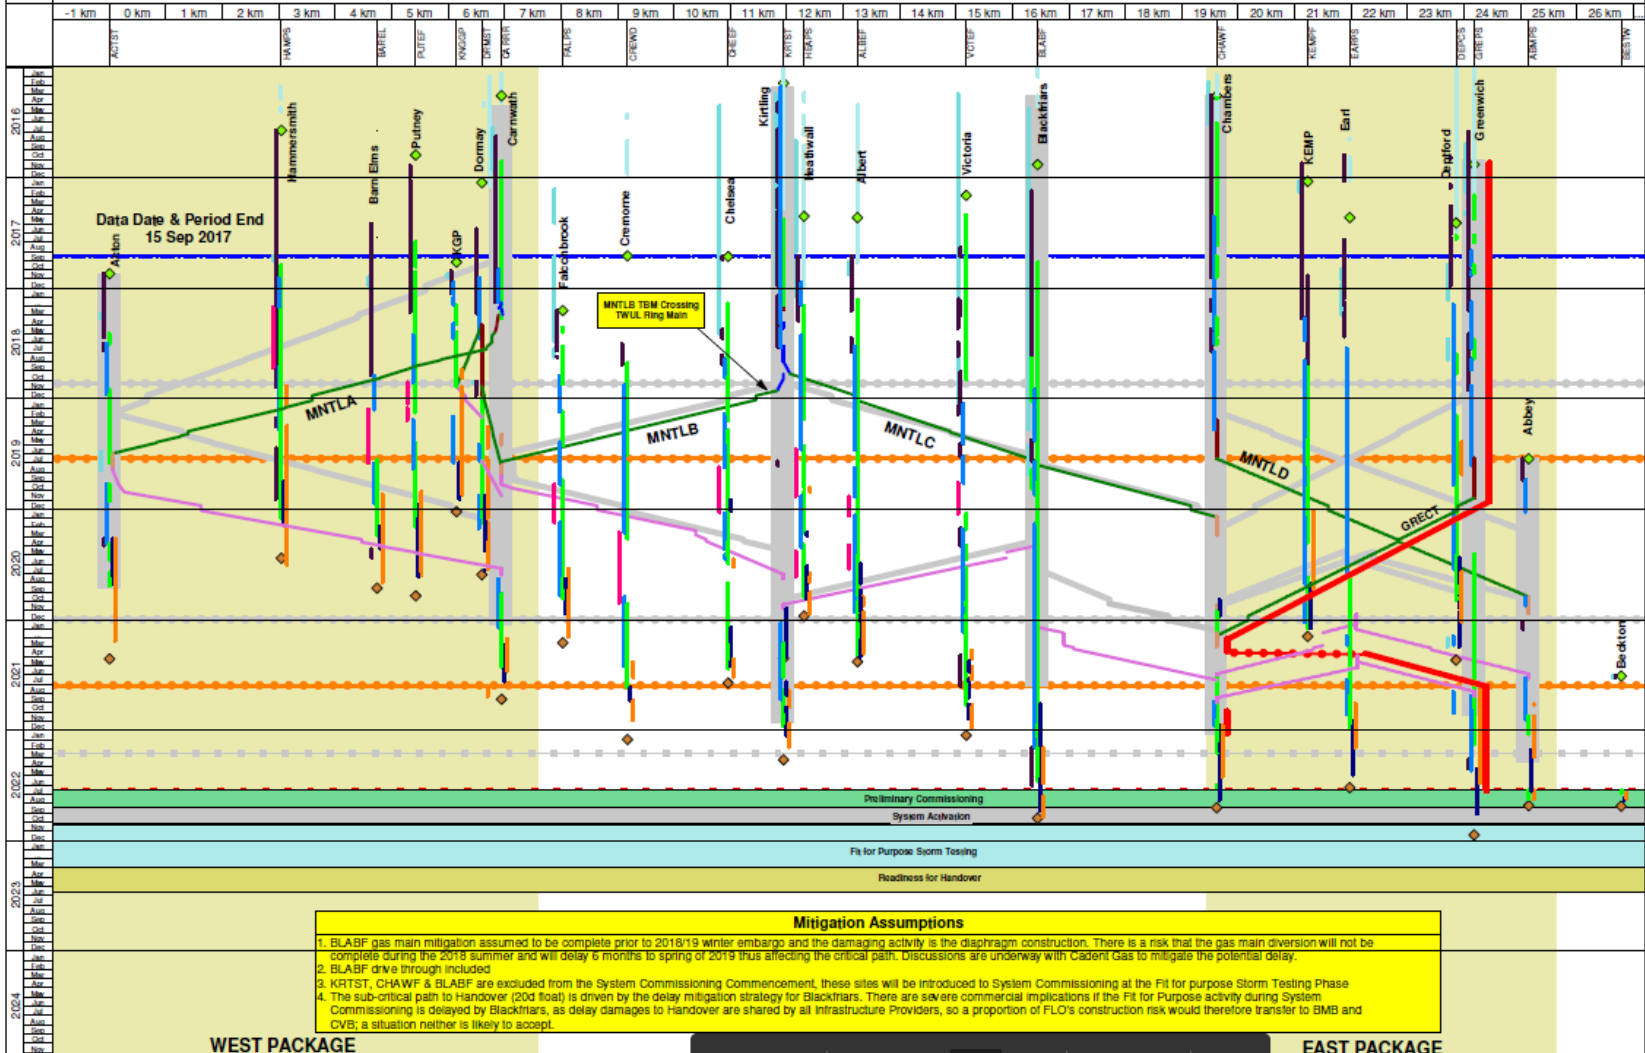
-1 km 0 km 1 km 2 km 3 km 4 km 5 km 6 km 7 km 8 km 9 km 10 km 11 km 12 km 13 km 14 km 15 km 16 km 17 km 18 km 19 km 20 km 21 km 22 km 23 km 24 km 25 km 26 km

ACTST HAMPS BAREL PUTEF KNGGP DRMST CARRR FALPS CREWD CHEEF KRTST HEAPS ALBEF VCTEF BLABF CHAWF KEMPF EARPS DEPCS GREPS ABBPS BESTW

2016 2017 2018 2019 2020 2021 2022 2023 2024

Jan Feb Mar Apr May Jun Jul Aug Sep Oct Nov Dec

Data Date & Period End
15 Sep 2017

Acton Hammersmith Barn Elms Putney KGP Dormay Carnwath Falconbrook Cremorne Chelsea Kirtling Heathwall Albert Victoria Blackfriars Chambers KEMP Earl Deptford Greenwich Abbey Beckton

MNTLB TBM Crossing
TWUL Ring Main

MNTLA MNTLB MNTLC MNTLD GRECT

Preliminary Commissioning
System Activation
Fit for Purpose Storm Testing
Readiness for Handover

Mitigation Assumptions
1. BLABF gas main mitigation assumed to be complete prior to 2018/19 winter embargo and the damaging activity is the diaphragm construction. There is a risk that the gas main diversion will not be complete during the 2018 summer and will delay 6 months to spring of 2019 thus affecting the critical path. Discussions are underway with Cadent Gas to mitigate the potential delay.
2. BLABF drive through included
3. KRTST, CHAWF & BLABF are excluded from the System Commissioning Commencement, these sites will be introduced to System Commissioning at the Fit for purpose Storm Testing Phase
4. The sub-critical path to Handover (20d float) is driven by the delay mitigation strategy for Blackfriars. There are severe commercial implications if the Fit for Purpose activity during System Commissioning is delayed by Blackfriars, as delay damages to Handover are shared by all Infrastructure Providers, so a proportion of FLO's construction risk would therefore transfer to BMB and CVB; a situation neither is likely to accept.

WEST PACKAGE
EAST PACKAGE